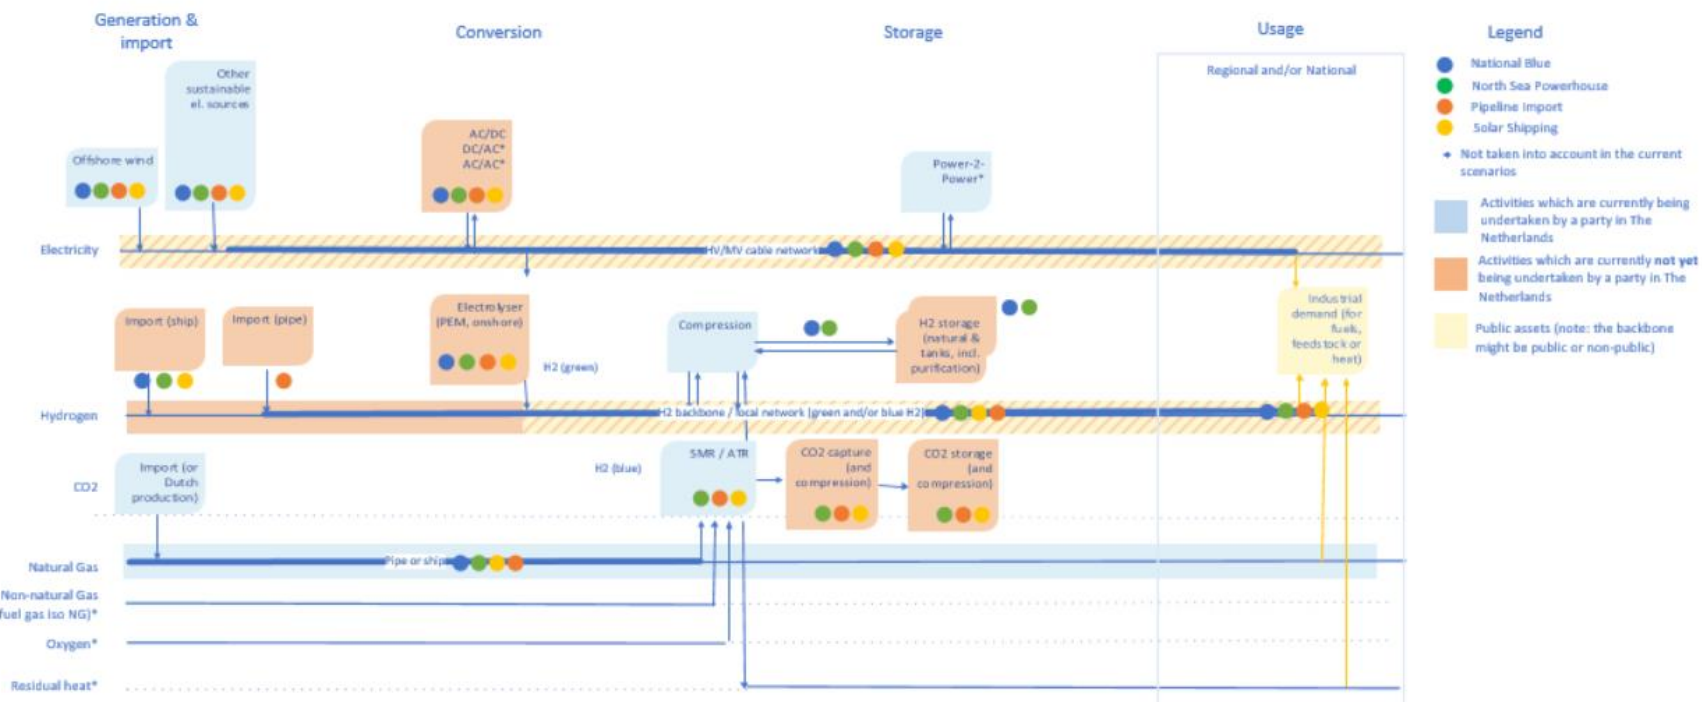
Generation & import

Conversion

Storage

Usage

Legend

Regional and/or National

National Blue
North Sea Powerhouse
Pipeline Import
Solar Shipping

* Not taken into account in the current scenarios

Activities which are currently being undertaken by a party in The Netherlands

Activities which are currently not yet being undertaken by a party in The Netherlands

Public assets (note: the backbone might be public or non-public)

Other sustainable el. sources

Offshore wind

AC/DC DC/AC* AC/AC*

Power-2-Power*

Electricity

HV/MV cable network

Import (ship)

Import (pipe)

Electrolyser (PEM, onshore)

Compression

H2 storage (natural & tanks, incl. purification)

Industrial demand (for fuels, feedstock or heat)

H2 (green)

Hydrogen

H2 backbone / local network (green and/or blue H2)

Import (or Dutch production)

H2 (blue)

SMR / ATR

CO2 capture (and compression)

CO2 storage (and compression)

CO2

Natural Gas

Pipe or ship

Non-natural Gas (fuel gas iso NG)*

Oxygen*

Residual heat*